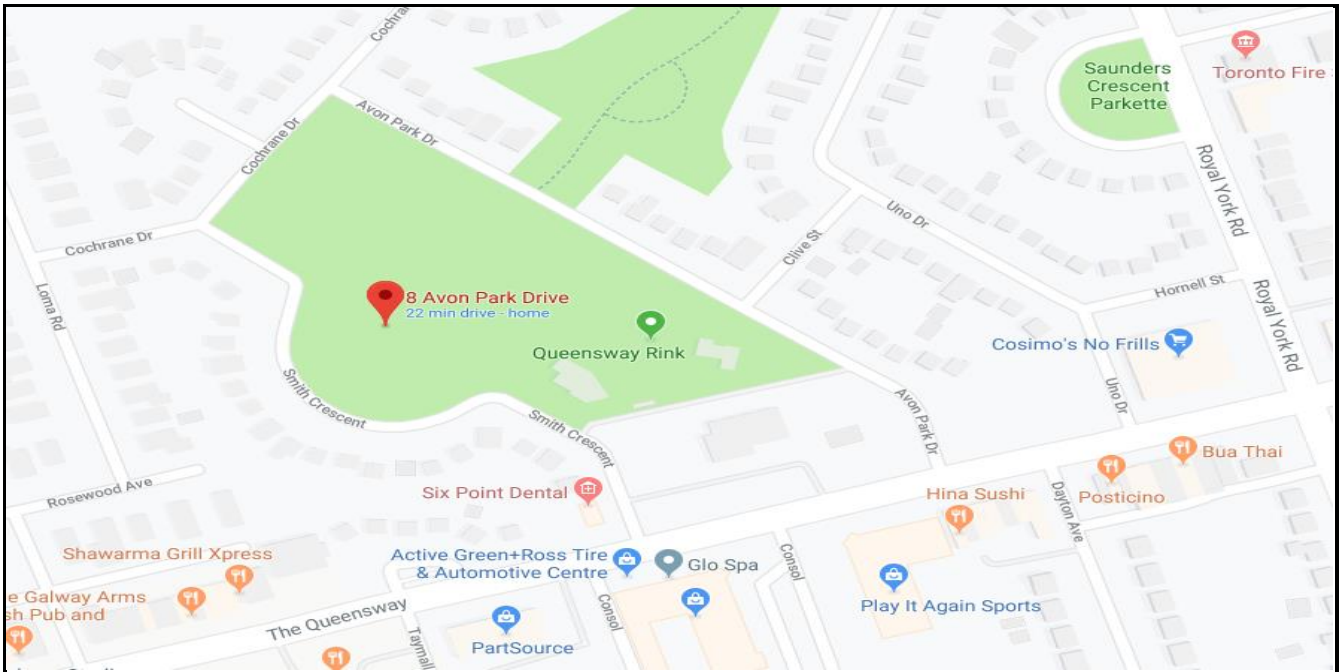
Cochrane Dr
Avon Park Dr
Saunders Crescent Parkette
Toronto Fire
Royal York Rd
Cochrane Dr
Cochrane Dr
Uno Dr
Clive St
Loma Rd
8 Avon Park Drive
22 min drive - home
Hornell St
Royal York Rd
Queensway Rink
Cosimo's No Frills
Smith Crescent
Smith Crescent
Uno Dr
Avon Park Dr
Bua Thai
Rosewood Ave
Six Point Dental
Hina Sushi
Dayton Ave
Posticino
Shawarma Grill Xpress
Active Green+Ross Tire & Automotive Centre
Glo Spa
Consol
e Galway Arms
sh Pub and
The Queensway
Consol
Play It Again Sports
Taymall
PartSource